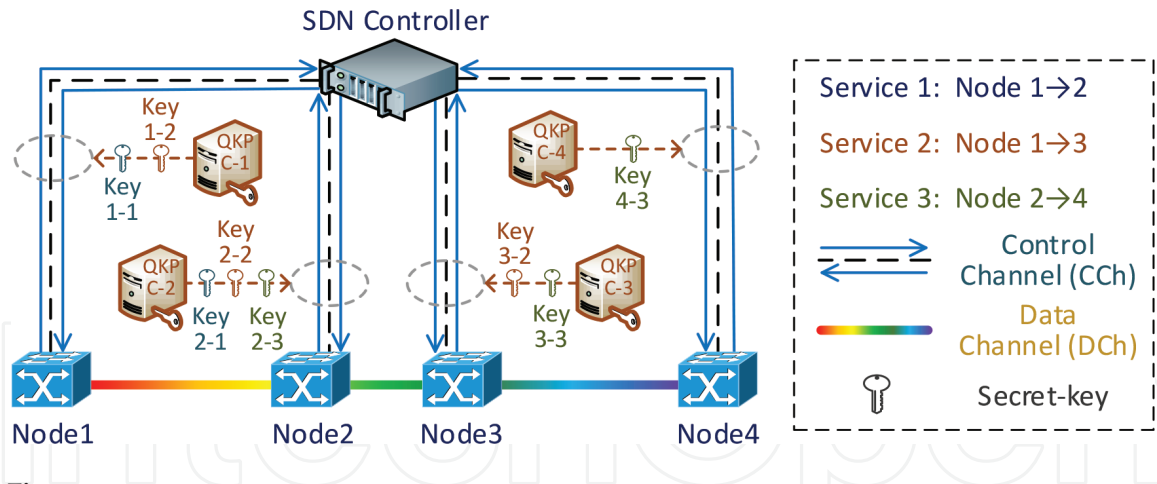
SDN Controller

Key 1-2

QKP C-1

Key 1-1

QKP C-4

Key 4-3

Key 2-2

QKP C-2

Key 2-1

Key 2-3

Key 3-2

QKP C-3

Key 3-3

Node1

Node2

Node3

Node4

Service 1: Node 1→2

Service 2: Node 1→3

Service 3: Node 2→4

Control Channel (CCh)

Data Channel (DCh)

Secret-key